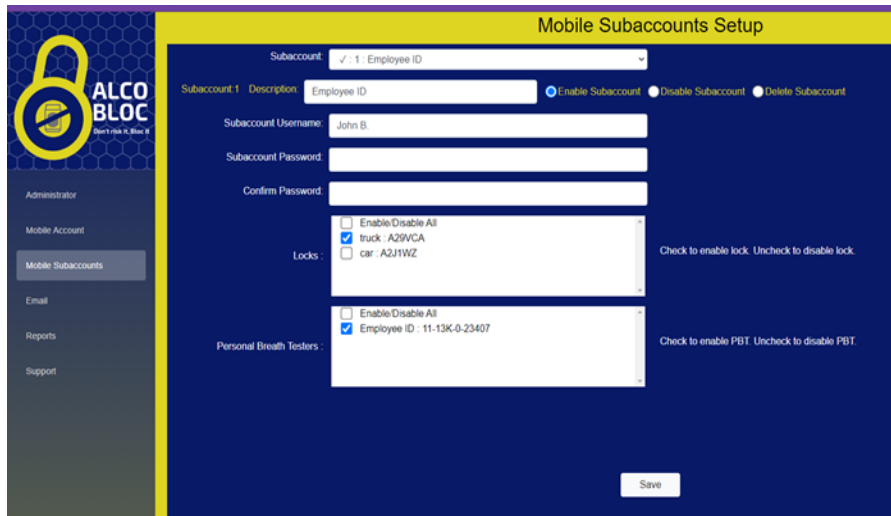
ALCO BLOC
Don't risk it, Bloc it

Administrator
Mobile Account
Mobile Subaccounts
Email
Reports
Support

Mobile Subaccounts Setup

Subaccount: ✓ : 1 : Employee ID

Subaccount:1 Description: Employee ID
Enable Subaccount
Disable Subaccount
Delete Subaccount

Subaccount Username: John B.

Subaccount Password:

Confirm Password:

Locks :
Enable/Disable All
truck : A29VCA
car : A2J1WZ
Check to enable lock. Uncheck to disable lock.

Personal Breath Testers :
Enable/Disable All
Employee ID : 11-13K-0-23407
Check to enable PBT. Uncheck to disable PBT.

Save